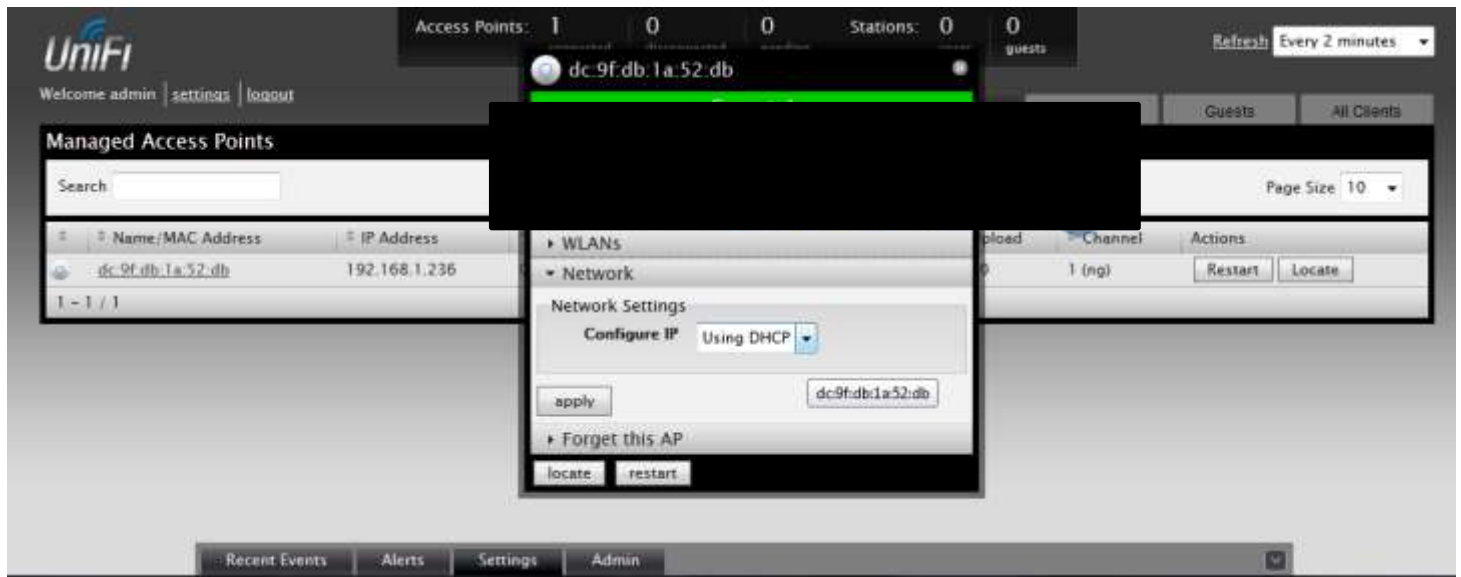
UniFi

Welcome admin | settings | logout

Access Points: 1 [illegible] 0 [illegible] 0 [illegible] Stations: 0 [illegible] 0 guests

Refresh Every 2 minutes

Guests All Clients

Managed Access Points

Search

Page Size 10

| | Name/MAC Address | IP Address | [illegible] | Upload | Channel | Actions |
|---|---|---|---|---|---|---|
| | dc:9f:db:1a:52:db | 192.168.1.236 | | | 1 (ng) | Restart Locate |

1 - 1 / 1

dc:9f:db:1a:52:db

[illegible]

▸ WLANs

▾ Network

Network Settings

Configure IP Using DHCP

apply

dc:9f:db:1a:52:db

▸ Forget this AP

locate restart

Recent Events Alerts Settings Admin